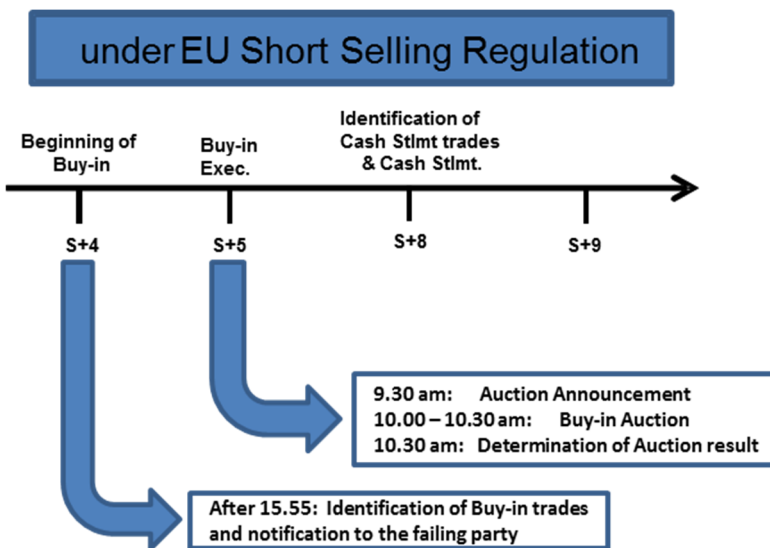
under EU Short Selling Regulation

Beginning of Buy-in

Buy-in Exec.

Identification of Cash Stlmt trades & Cash Stlmt.

S+4

S+5

S+8

S+9

9.30 am: Auction Announcement
10.00 – 10.30 am: Buy-in Auction
10.30 am: Determination of Auction result

After 15.55: Identification of Buy-in trades and notification to the failing party